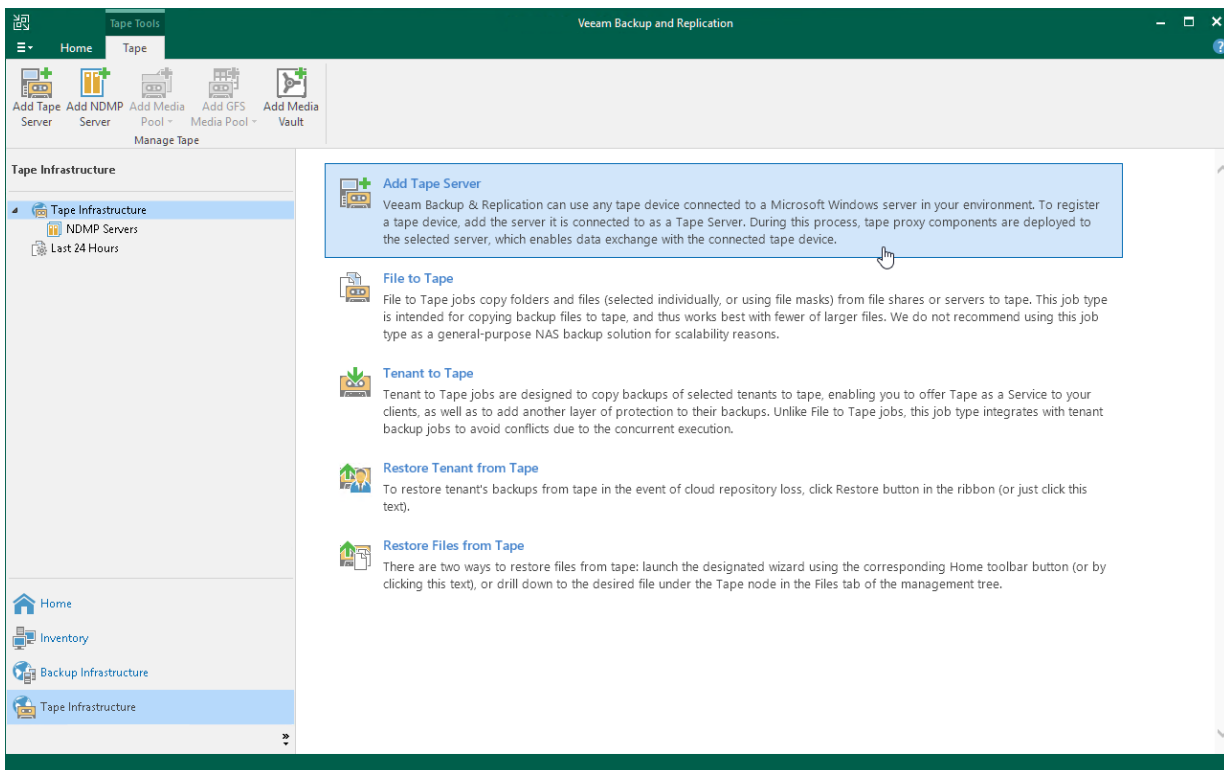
Tape Tools

Veeam Backup and Replication

Home Tape

Add Tape Server

Add NDMP Server

Add Media Pool

Add GFS Media Pool

Add Media Vault

Manage Tape

Tape Infrastructure

Tape Infrastructure

NDMP Servers

Last 24 Hours

Add Tape Server

Veeam Backup & Replication can use any tape device connected to a Microsoft Windows server in your environment. To register a tape device, add the server it is connected to as a Tape Server. During this process, tape proxy components are deployed to the selected server, which enables data exchange with the connected tape device.

File to Tape

File to Tape jobs copy folders and files (selected individually, or using file masks) from file shares or servers to tape. This job type is intended for copying backup files to tape, and thus works best with fewer of larger files. We do not recommend using this job type as a general-purpose NAS backup solution for scalability reasons.

Tenant to Tape

Tenant to Tape jobs are designed to copy backups of selected tenants to tape, enabling you to offer Tape as a Service to your clients, as well as to add another layer of protection to their backups. Unlike File to Tape jobs, this job type integrates with tenant backup jobs to avoid conflicts due to the concurrent execution.

Restore Tenant from Tape

To restore tenant's backups from tape in the event of cloud repository loss, click Restore button in the ribbon (or just click this text).

Restore Files from Tape

There are two ways to restore files from tape: launch the designated wizard using the corresponding Home toolbar button (or by clicking this text), or drill down to the desired file under the Tape node in the Files tab of the management tree.

Home

Inventory

Backup Infrastructure

Tape Infrastructure